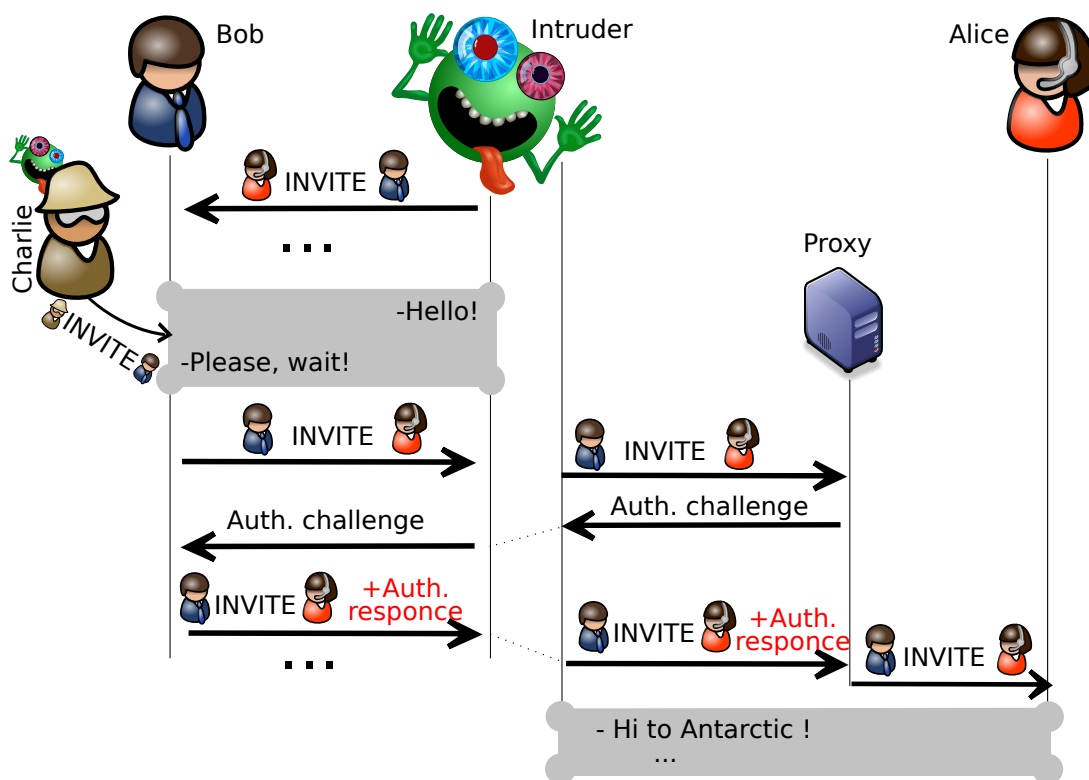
Bob

Intruder

Alice

Charlie

INVITE

...

Proxy

INVITE

-Hello!

-Please, wait!

INVITE

INVITE

Auth. challenge

Auth. challenge

INVITE +Auth. responce

INVITE +Auth. responce

INVITE

...

- Hi to Antarctic !
...